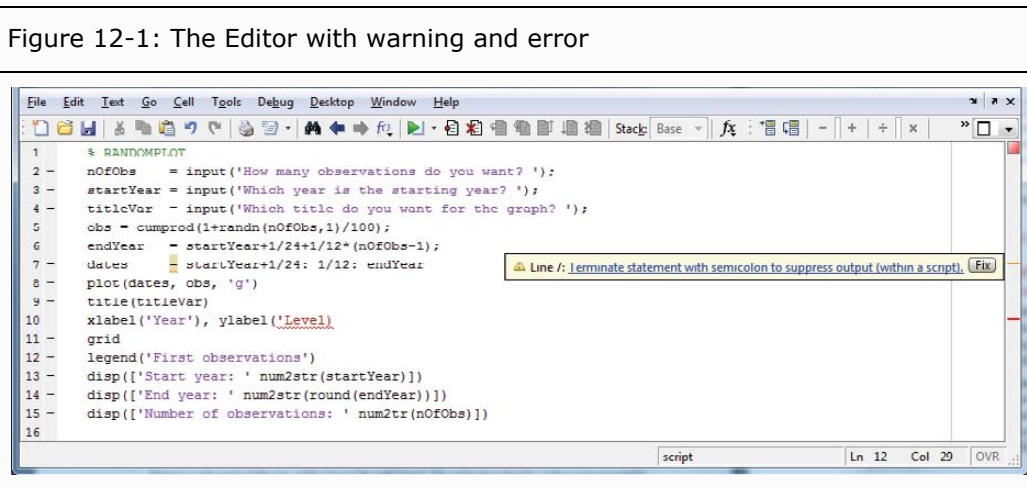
Figure 12-1: The Editor with warning and error

File Edit Text Go Cell Tools Debug Desktop Window Help

Stack: Base $f_x$

1 % RANDOMPLOT
2 − nOfObs = input('How many observations do you want? ');
3 − startYear = input('Which year is the starting year? ');
4 − titleVar = input('Which title do you want for the graph? ');
5 obs = cumprod(1+randn(nOfObs,1)/100);
6 endYear = startYear+1/24+1/12*(nOfObs-1);
7 − dates = startYear+1/24: 1/12: endYear
8 − plot(dates, obs, 'g')
9 − title(titleVar)
10 xlabel('Year'), ylabel('Level)
11 − grid
12 − legend('First observations')
13 − disp(['Start year: ' num2str(startYear)])
14 − disp(['End year: ' num2str(round(endYear))])
15 − disp(['Number of observations: ' num2tr(nOfObs)])
16

Line 7: Terminate statement with semicolon to suppress output (within a script). Fix

script Ln 12 Col 29 OVR